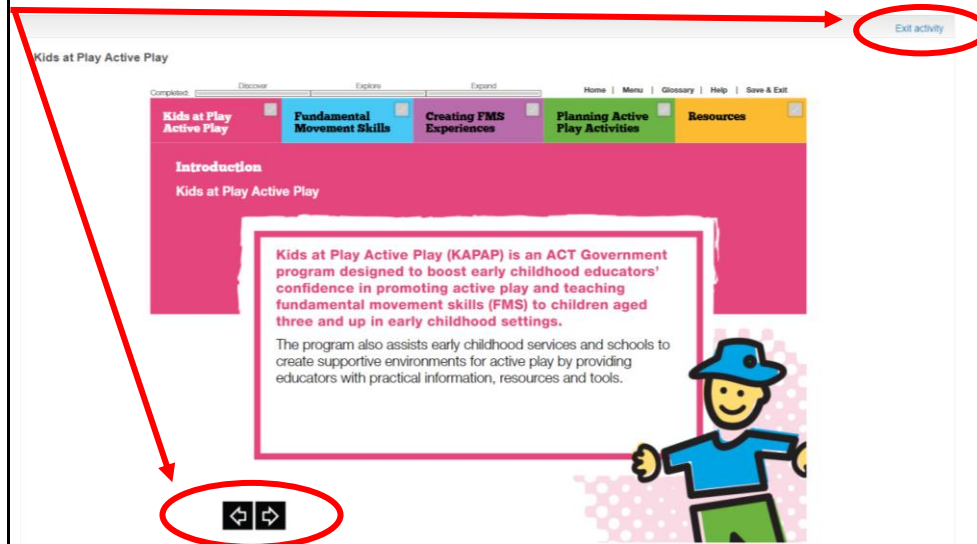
Exit activity

Kids at Play Active Play

Completed: Discover Explore Expand

Home | Menu | Glossary | Help | Save & Exit

Kids at Play Active Play

Fundamental Movement Skills

Creating FMS Experiences

Planning Active Play Activities

Resources

Introduction

Kids at Play Active Play

Kids at Play Active Play (KAPAP) is an ACT Government program designed to boost early childhood educators' confidence in promoting active play and teaching fundamental movement skills (FMS) to children aged three and up in early childhood settings.

The program also assists early childhood services and schools to create supportive environments for active play by providing educators with practical information, resources and tools.